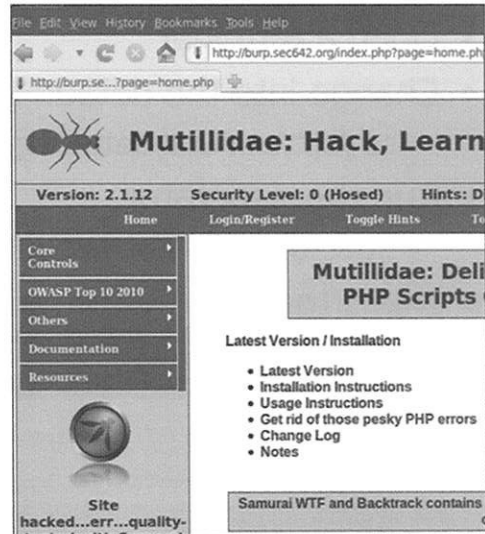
File Edit View History Bookmarks Tools Help

http://burp.sec642.org/index.php?page=home.ph

http://burp.se...?page=home.php

Mutillidae: Hack, Learn

Version: 2.1.12 Security Level: 0 (Hosed) Hints: D

Home Login/Register Toggle Hints To

Core Controls

OWASP Top 10 2010

Others

Documentation

Resources

Site hacked...err...quality-

Mutillidae: Deli PHP Scripts

Latest Version / Installation

- Latest Version
- Installation Instructions
- Usage Instructions
- Get rid of those pesky PHP errors
- Change Log
- Notes

Samurai WTF and Backtrack contains

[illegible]